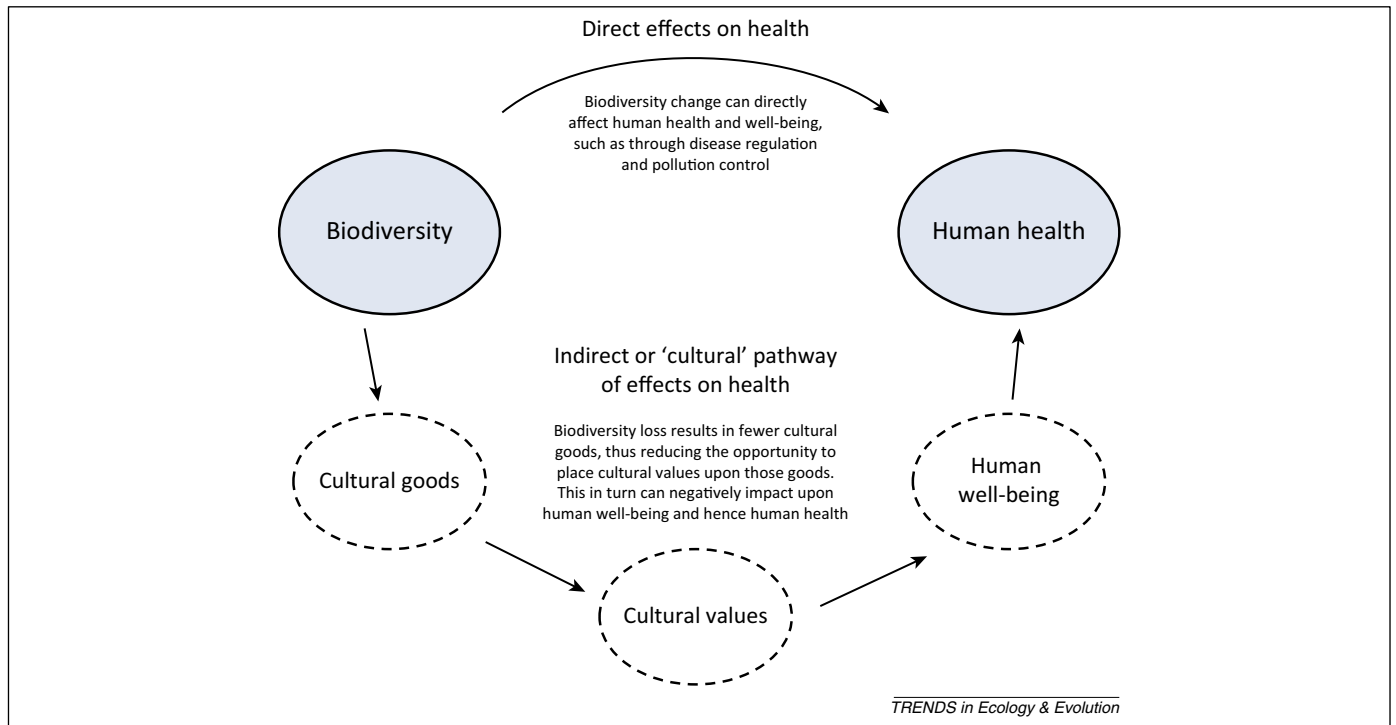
Direct effects on health

Biodiversity change can directly affect human health and well-being, such as through disease regulation and pollution control

Biodiversity

Human health

Indirect or 'cultural' pathway of effects on health

Biodiversity loss results in fewer cultural goods, thus reducing the opportunity to place cultural values upon those goods. This in turn can negatively impact upon human well-being and hence human health

Cultural goods

Human well-being

Cultural values

TRENDS in Ecology & Evolution